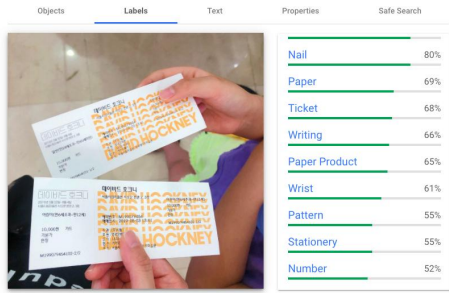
Objects Labels Text Properties Safe Search

데이비드 호크니

DAVID HOCKNEY

데이비드 호크니

DAVID HOCKNEY

20,000원

| | |
|---|---|
| Nail | 80% |
| Paper | 69% |
| Ticket | 68% |
| Writing | 66% |
| Paper Product | 65% |
| Wrist | 61% |
| Pattern | 55% |
| Stationery | 55% |
| Number | 52% |